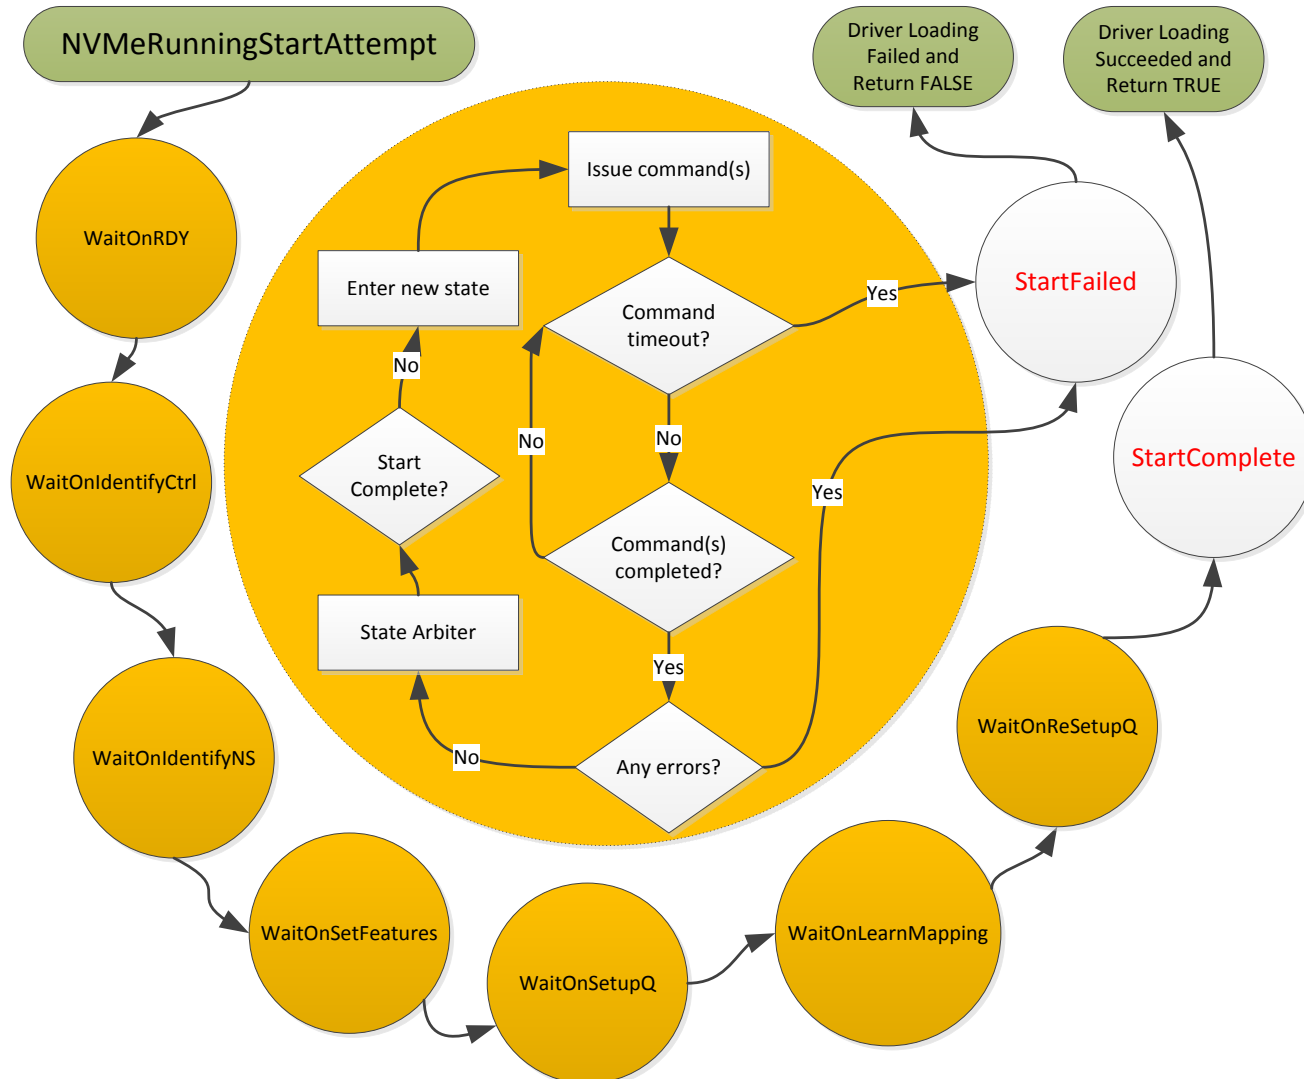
NVMeRunningStartAttempt

Driver Loading Failed and Return FALSE

Driver Loading Succeeded and Return TRUE

WaitOnRDY

Issue command(s)

Enter new state

Command timeout?

Yes

StartFailed

No

No

No

Start Complete?

Yes

StartComplete

WaitOnIdentifyCtrl

Command(s) completed?

State Arbiter

Yes

WaitOnIdentifyNS

No

Any errors?

WaitOnReSetupQ

WaitOnSetFeatures

WaitOnSetupQ

WaitOnLearnMapping